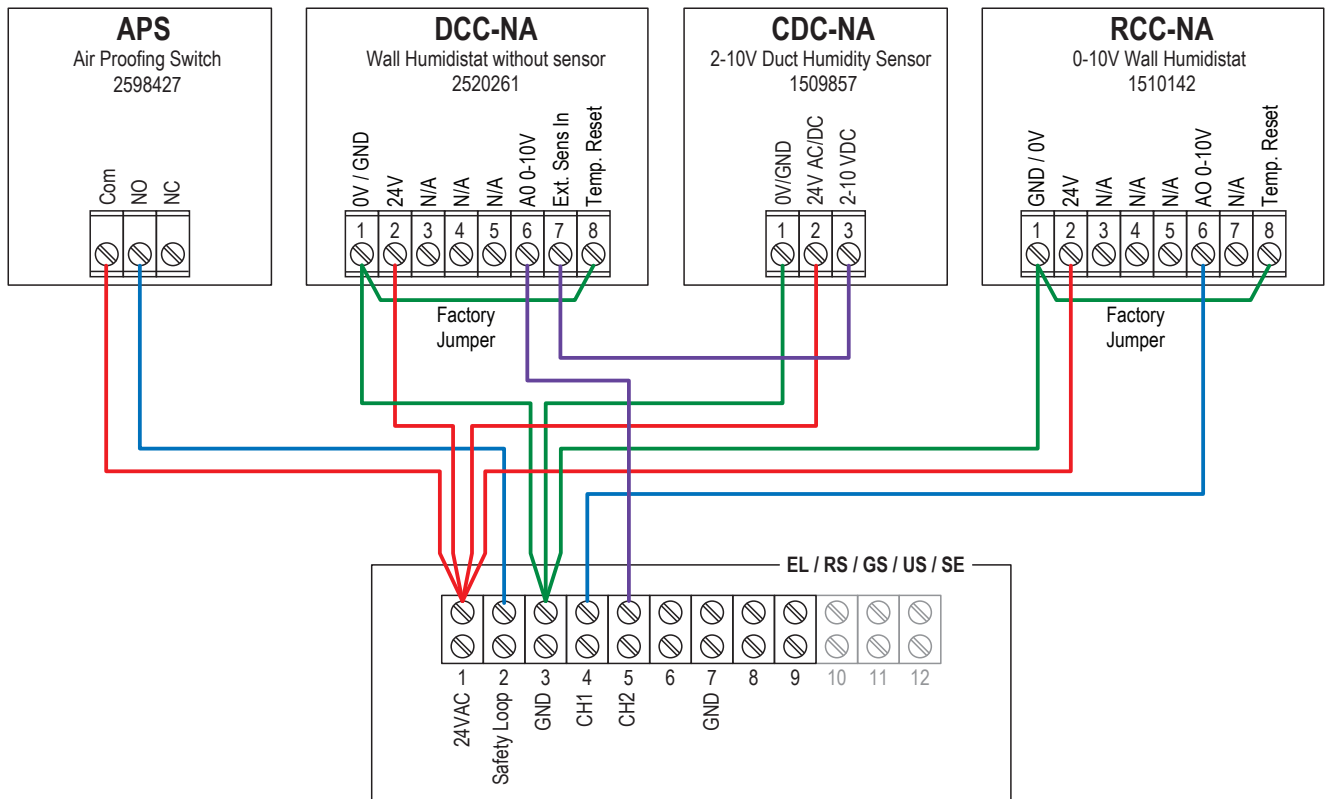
APS
Air Proofing Switch
2598427

Com NO NC

DCC-NA
Wall Humidistat without sensor
2520261

0V / GND 24V N/A N/A N/A A0 0-10V Ext. Sens In Temp. Reset
1 2 3 4 5 6 7 8

Factory Jumper

CDC-NA
2-10V Duct Humidity Sensor
1509857

0V/GND 24V AC/DC 2-10 VDC
1 2 3

RCC-NA
0-10V Wall Humidistat
1510142

GND / 0V 24V N/A N/A N/A AO 0-10V N/A Temp. Reset
1 2 3 4 5 6 7 8

Factory Jumper

EL / RS / GS / US / SE

1 2 3 4 5 6 7 8 9 10 11 12
24VAC Safety Loop GND CH1 CH2 GND